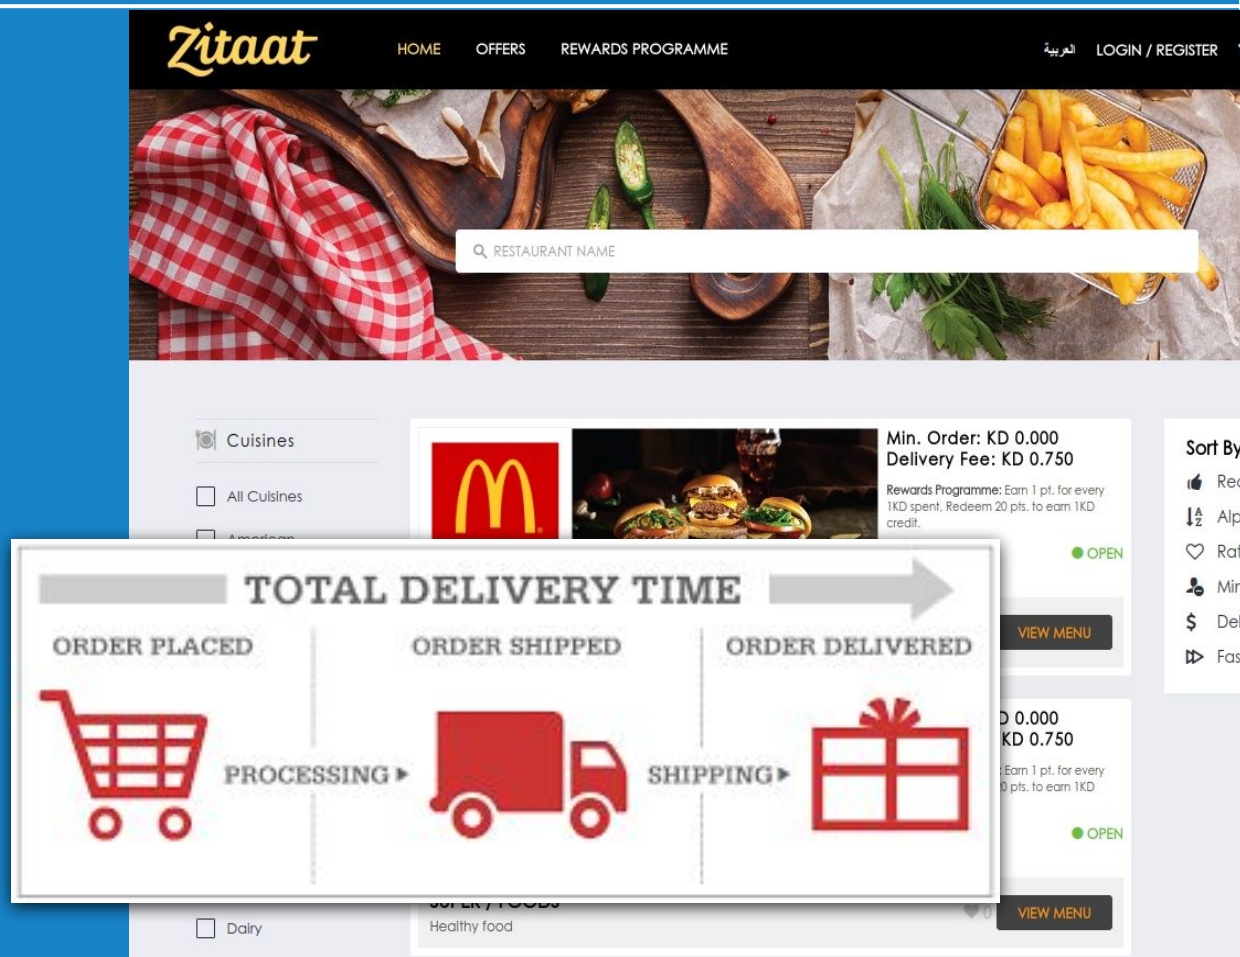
Zitaat

HOME OFFERS REWARDS PROGRAMME العربية LOGIN / REGISTER

RESTAURANT NAME

Cuisines

All Cuisines

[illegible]

Min. Order: KD 0.000
Delivery Fee: KD 0.750

Rewards Programme: Earn 1 pt. for every 1KD spent. Redeem 20 pts. to earn 1KD credit.

OPEN

VIEW MENU

Sort By
Rec
Alp
Rat
Mir
Del
Fas

TOTAL DELIVERY TIME

ORDER PLACED ORDER SHIPPED ORDER DELIVERED

PROCESSING ▸ SHIPPING ▸

D 0.000
KD 0.750

Earn 1 pt. for every
0 pts. to earn 1KD

OPEN

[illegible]
Healthy food

0

VIEW MENU

Dairy